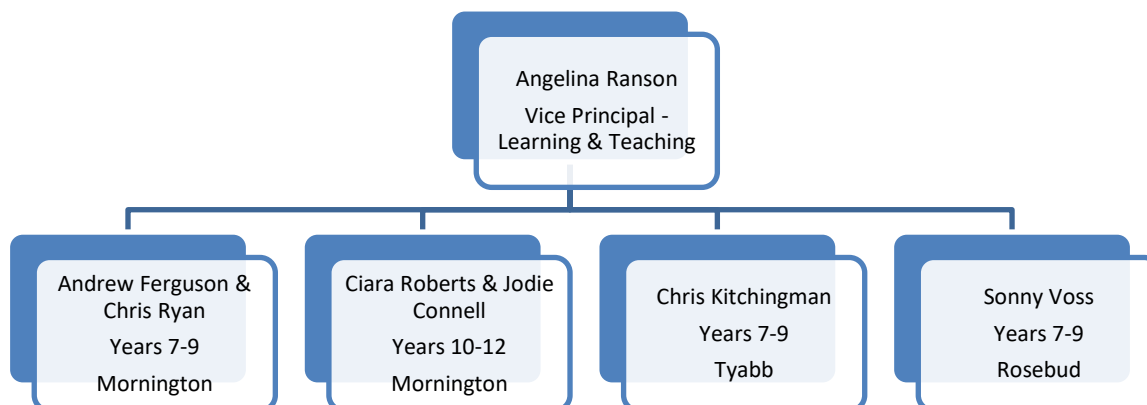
Angelina Ranson

Vice Principal - Learning & Teaching

Andrew Ferguson & Chris Ryan

Years 7-9

Mornington

Ciara Roberts & Jodie Connell

Years 10-12

Mornington

Chris Kitchingman

Years 7-9

Tyabb

Sonny Voss

Years 7-9

Rosebud